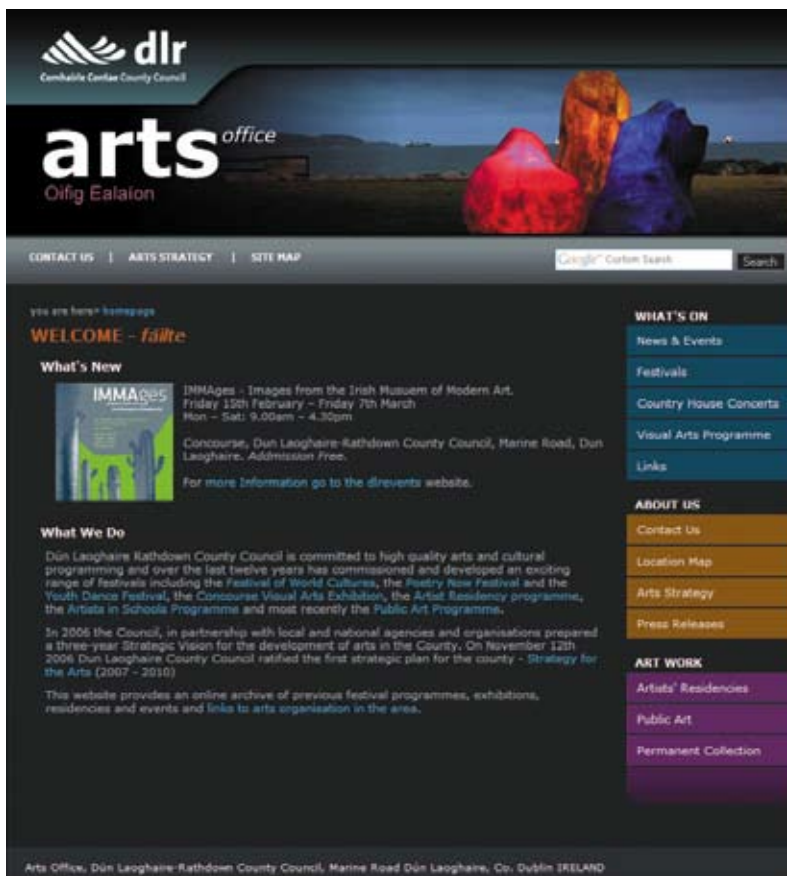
dlr
Comhairle Contae County Council

arts office
Oifig Ealaíon

CONTACT US | ARTS STRATEGY | SITE MAP

Google Custom Search
Search

you are here> homepage

WELCOME - fáilte

What's New

IMMAges

IMMAges - Images from the Irish Museum of Modern Art.
Friday 15th February - Friday 7th March
Mon - Sat: 9.00am - 4.30pm

Concourse, Dun Laoghaire-Rathdown County Council, Marine Road, Dun Laoghaire. Admission Free.

For more information go to the dlrevents website.

What We Do

Dún Laoghaire Rathdown County Council is committed to high quality arts and cultural programming and over the last twelve years has commissioned and developed an exciting range of festivals including the Festival of World Cultures, the Poetry Now Festival and the Youth Dance Festival, the Concourse Visual Arts Exhibition, the Artist Residency programme, the Artists in Schools Programme and most recently the Public Art Programme.

In 2006 the Council, in partnership with local and national agencies and organisations prepared a three-year Strategic Vision for the development of arts in the County. On November 12th 2006 Dun Laoghaire County Council ratified the first strategic plan for the county - Strategy for the Arts (2007 - 2010)

This website provides an online archive of previous festival programmes, exhibitions, residencies and events and links to arts organisation in the area.

WHAT'S ON
News & Events
Festivals
Country House Concerts
Visual Arts Programme
Links

ABOUT US
Contact Us
Location Map
Arts Strategy
Press Releases

ART WORK
Artists' Residencies
Public Art
Permanent Collection

Arts Office, Dún Laoghaire-Rathdown County Council, Marine Road Dún Laoghaire, Co. Dublin IRELAND